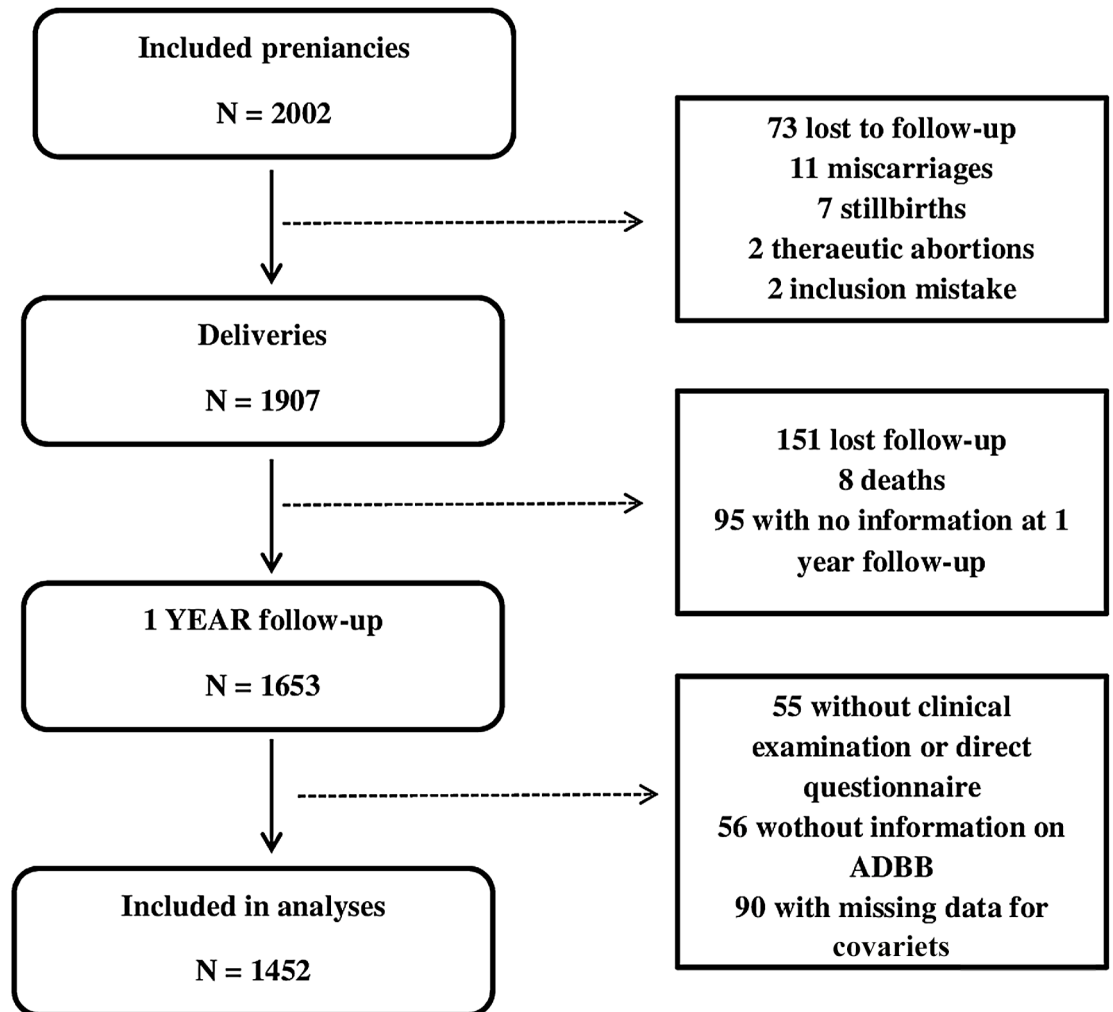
Included preniancies

N = 2002

73 lost to follow-up
11 miscarriages
7 stillbirths
2 theraeutic abortions
2 inclusion mistake

Deliveries

N = 1907

151 lost follow-up
8 deaths
95 with no information at 1 year follow-up

1 YEAR follow-up

N = 1653

55 without clinical examination or direct questionnaire
56 wothout information on ADBB
90 with missing data for covariets

Included in analyses

N = 1452